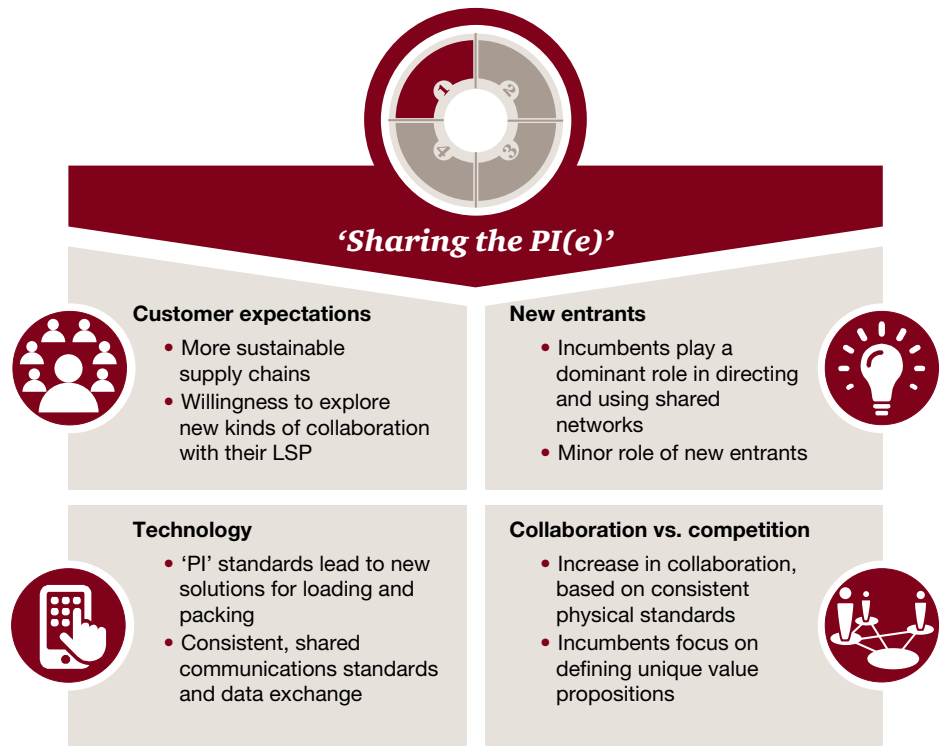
1
2
3
4

'Sharing the PI(e)'

Customer expectations
• More sustainable supply chains
• Willingness to explore new kinds of collaboration with their LSP

New entrants
• Incumbents play a dominant role in directing and using shared networks
• Minor role of new entrants

Technology
• 'PI' standards lead to new solutions for loading and packing
• Consistent, shared communications standards and data exchange

Collaboration vs. competition
• Increase in collaboration, based on consistent physical standards
• Incumbents focus on defining unique value propositions